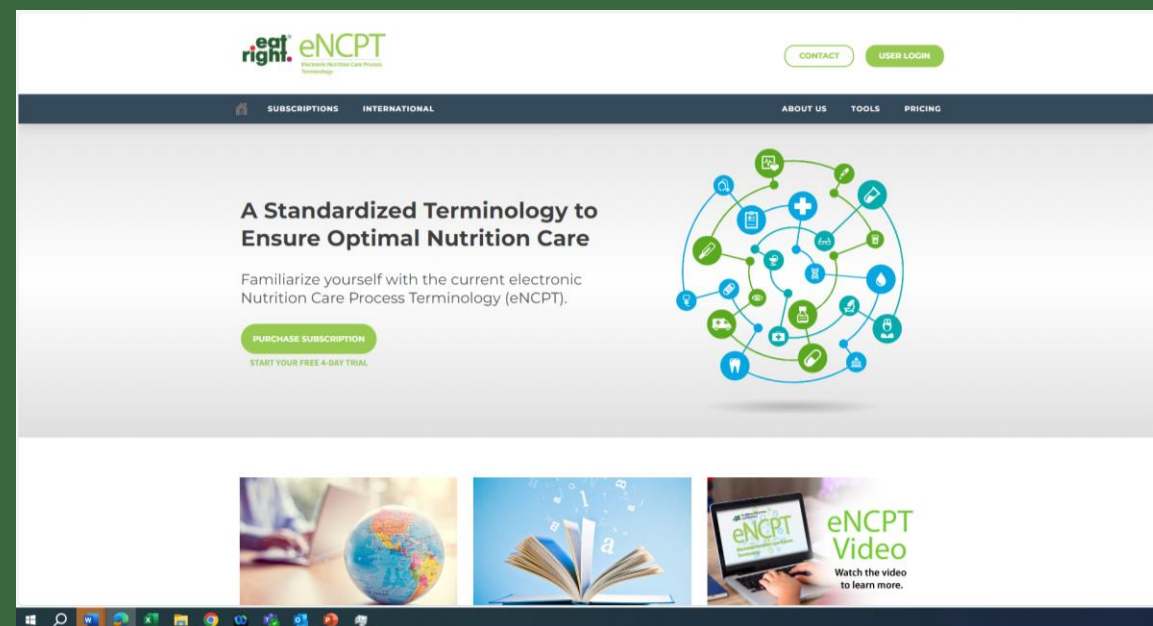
eat right. eNCPT
Electronic Nutrition Care Process Terminology

CONTACT
USER LOGIN

SUBSCRIPTIONS
INTERNATIONAL
ABOUT US
TOOLS
PRICING

A Standardized Terminology to Ensure Optimal Nutrition Care

Familiarize yourself with the current electronic Nutrition Care Process Terminology (eNCPT).

PURCHASE SUBSCRIPTION
START YOUR FREE 4-DAY TRIAL

eNCPT
eNCPT Video
Watch the video to learn more.